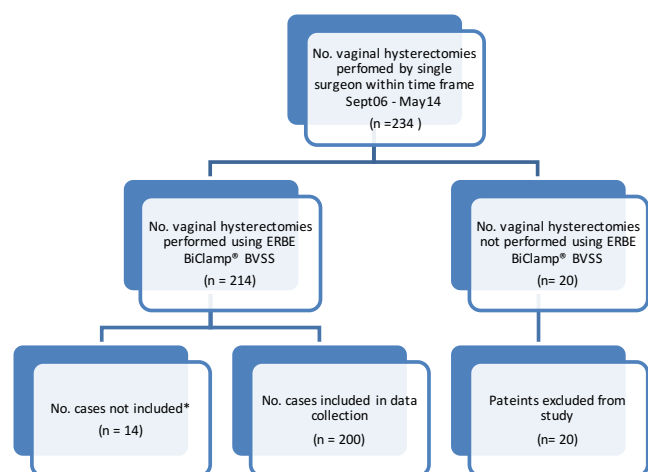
No. vaginal hysterectomies perfomed by single surgeon within time frame Sept06 - May14
(n =234 )

No. vaginal hysterectomies performed using ERBE BiClamp® BVSS
(n = 214)

No. vaginal hysterectomies not performed using ERBE BiClamp® BVSS
(n= 20)

No. cases not included*
(n = 14)

No. cases included in data collection
(n = 200)

Pateints excluded from study
(n= 20)